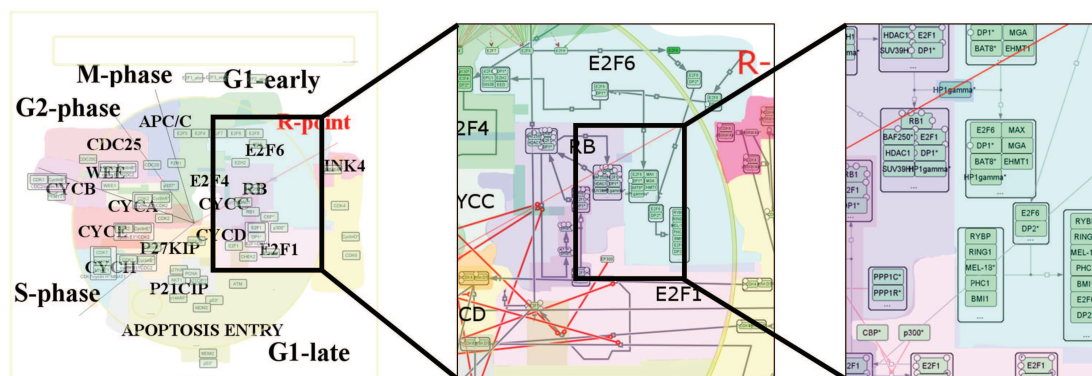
M-phase
G1-early
G2-phase
APC/C
R-point
CDC25
E2F6
INK4
WEE
E2F4
RB
CYCB
CYCA
CYCC
CYCE
P27KIP
CYCD
E2F1
CYCH
S-phase
P21CIP
APOPTOSIS ENTRY
G1-late

E2F6
R-
2F4
RB
YCC
CD
E2F1

HDAC1
E2F1
SUV39H
DP1*
DP1*
MGA
BAT8*
EHMT1
HP1gamma*
RB1
BAF250*
E2F1
HDAC1
DP1*
SUV39HP1gamma*
E2F6
MAX
DP1*
MGA
BAT8*
EHMT1
HP1gamma*
RB1
2F1
P1*
E2F6
DP2*
RYBP
RING1
MEL-18*
PHC1
BMI1
RYB
RING
MEL-1
PHC
BMI
E2F
DP2
PPP1C*
PPP1R*
CBP*
p300*
E2F1
E2F1